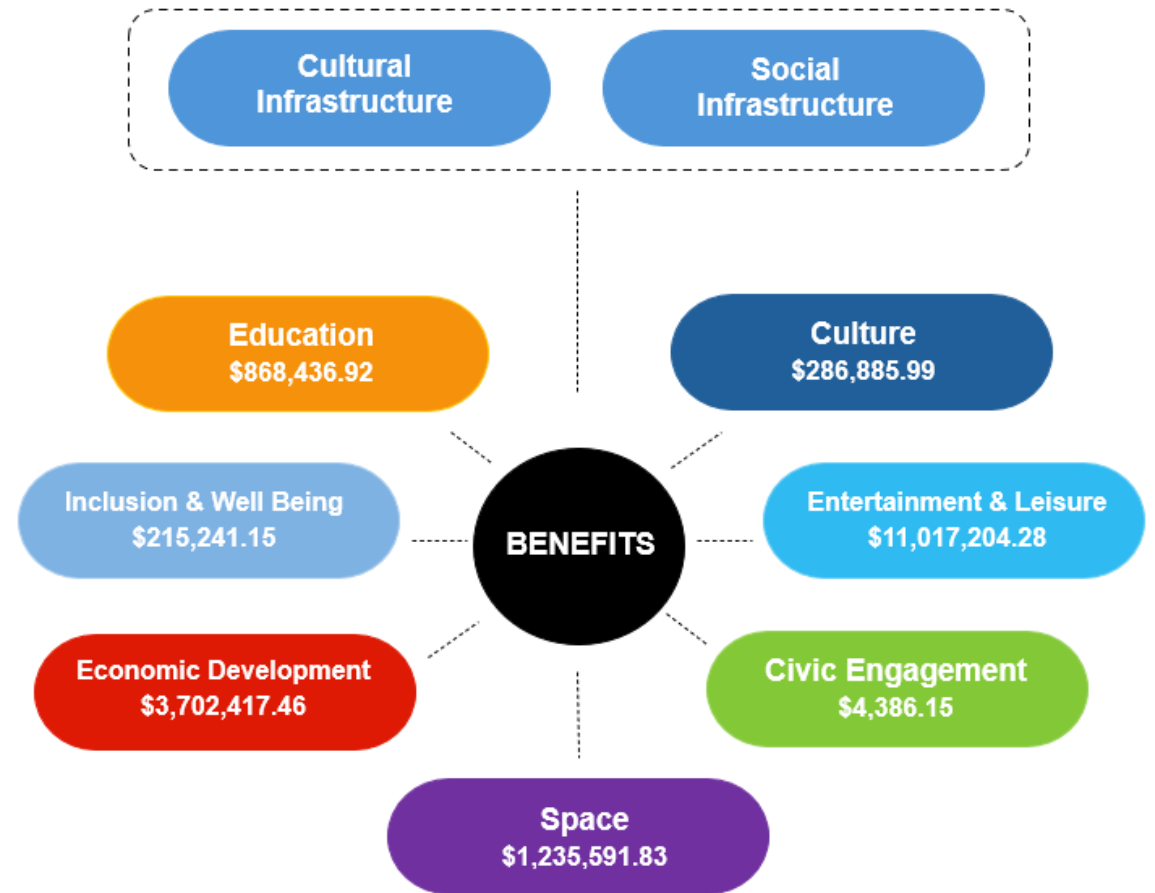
Cultural Infrastructure

Social Infrastructure

Education
$868,436.92

Culture
$286,885.99

Inclusion & Well Being
$215,241.15

BENEFITS

Entertainment & Leisure
$11,017,204.28

Economic Development
$3,702,417.46

Civic Engagement
$4,386.15

Space
$1,235,591.83